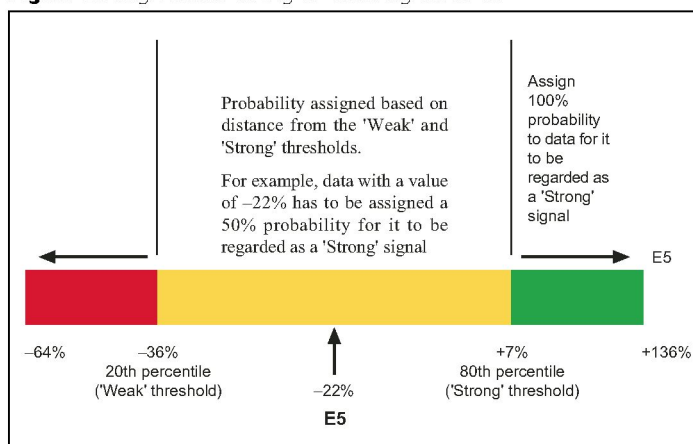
Probability assigned based on distance from the 'Weak' and 'Strong' thresholds.

For example, data with a value of –22% has to be assigned a 50% probability for it to be regarded as a 'Strong' signal

Assign 100% probability to data for it to be regarded as a 'Strong' signal

E5

–64%

–36%
20th percentile
('Weak' threshold)

–22%
E5

+7%
80th percentile
('Strong' threshold)

+136%